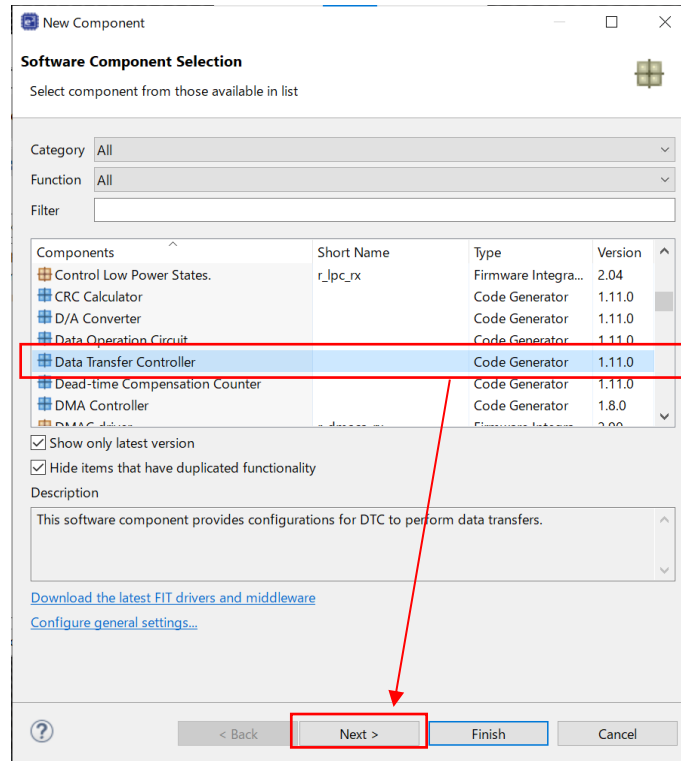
New Component

Software Component Selection

Select component from those available in list

Category All

Function All

Filter

| Components | Short Name | Type | Version |
|---|---|---|---|
| Control Low Power States. | r_lpc_rx | Firmware Integra... | 2.04 |
| CRC Calculator | | Code Generator | 1.11.0 |
| D/A Converter | | Code Generator | 1.11.0 |
| Data Operation Circuit | | Code Generator | 1.11.0 |
| Data Transfer Controller | | Code Generator | 1.11.0 |
| Dead-time Compensation Counter | | Code Generator | 1.11.0 |
| DMA Controller | | Code Generator | 1.8.0 |
| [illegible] | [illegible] | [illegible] | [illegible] |

Show only latest version

Hide items that have duplicated functionality

Description

This software component provides configurations for DTC to perform data transfers.

Download the latest FIT drivers and middleware

Configure general settings...

< Back

Next >

Finish

Cancel